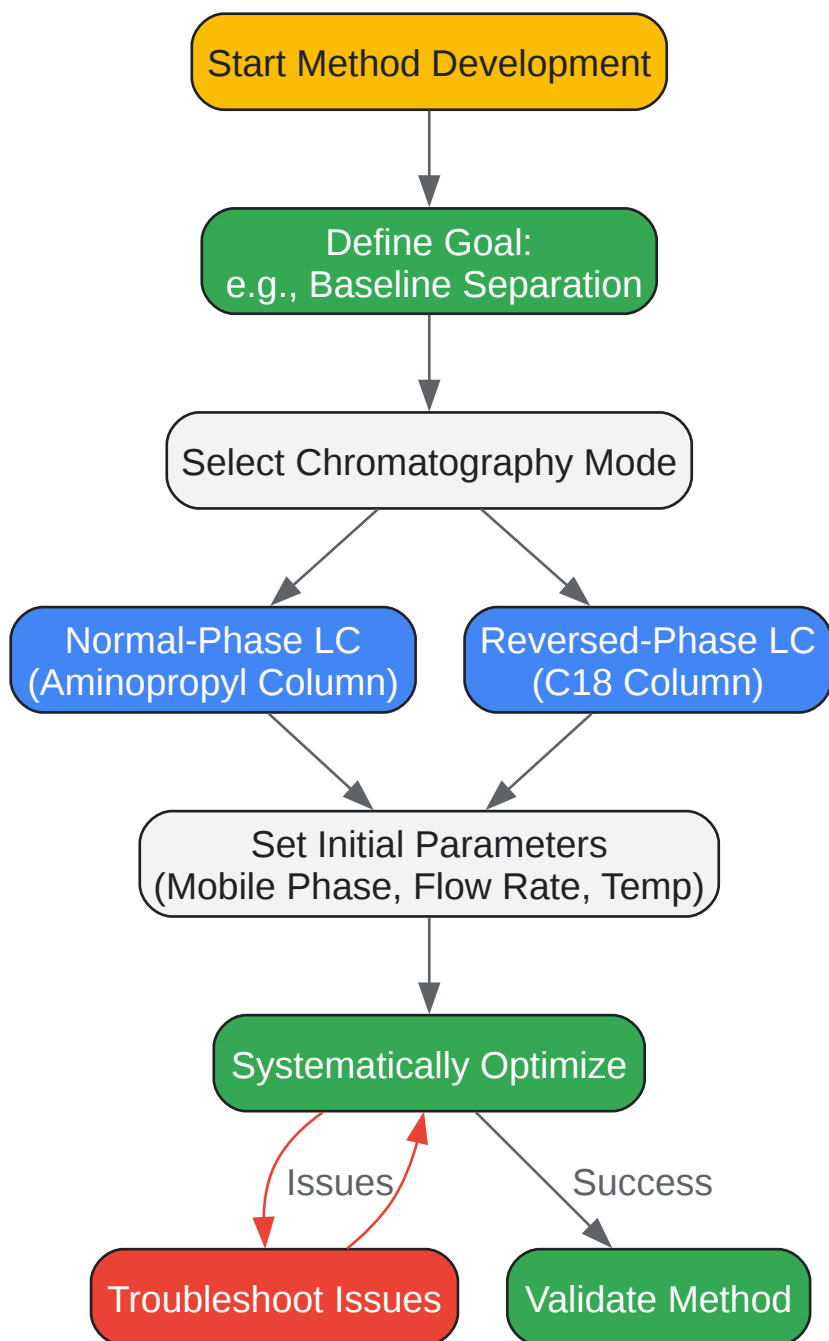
Start Method Development

Define Goal:
e.g., Baseline Separation

Select Chromatography Mode

Normal-Phase LC
(Aminopropyl Column)

Reversed-Phase LC
(C18 Column)

Set Initial Parameters
(Mobile Phase, Flow Rate, Temp)

Systematically Optimize

Issues

Success

Troubleshoot Issues

Validate Method